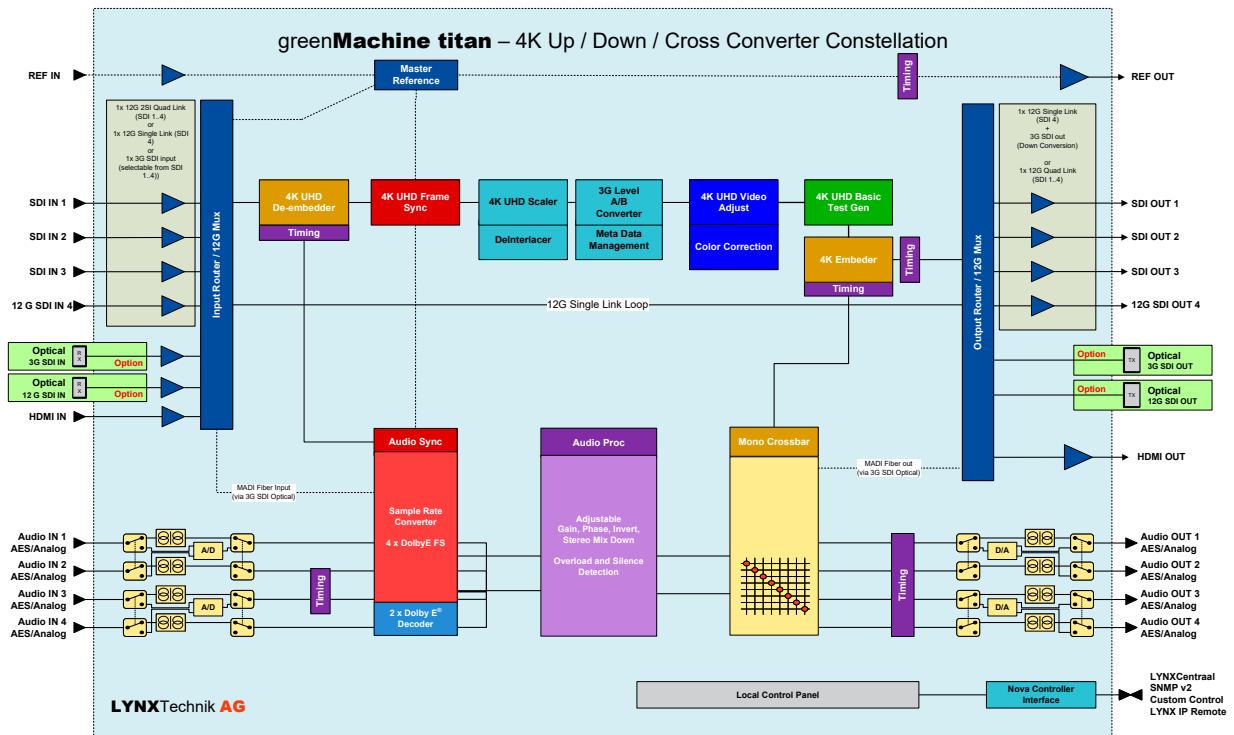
greenMachine titan – 4K Up / Down / Cross Converter Constellation

REF IN

Master Reference

Timing

REF OUT

1x 12G 2SI Quad Link (SDI 1..4) or 1x 12G Single Link (SDI 4) or 1x 3G SDI input (selectable from SDI 1..4))

Input Router / 12G Mux

SDI IN 1
SDI IN 2
SDI IN 3
12 G SDI IN 4

4K UHD De-embedder
Timing

4K UHD Frame Sync

4K UHD Scaler
Deinterlacer

3G Level A/B Converter
Meta Data Management

4K UHD Video Adjust
Color Correction

4K UHD Basic Test Gen

4K Embeder
Timing

Timing

12G Single Link Loop

Output Router / 12G Mux

1x 12G Single Link (SDI 4) + 3G SDI out (Down Conversion) or 1x 12G Quad Link (SDI 1..4)

SDI OUT 1
SDI OUT 2
SDI OUT 3
12G SDI OUT 4

Optical 3G SDI IN
RX
Option

Optical 12 G SDI IN
RX
Option

HDMI IN

Option
TX
Optical 3G SDI OUT

Option
TX
Optical 12G SDI OUT

HDMI OUT

Audio Sync
Sample Rate Converter
4 x DolbyE FS
2 x Dolby E® Decoder

Audio Proc
Adjustable Gain, Phase, Invert, Stereo Mix Down
Overload and Silence Detection

Mono Crossbar

MADI Fiber Input (via 3G SDI Optical)

MADI Fiber out (via 3G SDI Optical)

Audio IN 1 AES/Analog
Audio IN 2 AES/Analog
Audio IN 3 AES/Analog
Audio IN 4 AES/Analog

A/D
A/D

Timing

Timing

D/A
D/A

Audio OUT 1 AES/Analog
Audio OUT 2 AES/Analog
Audio OUT 3 AES/Analog
Audio OUT 4 AES/Analog

LYNXTechnik AG

Local Control Panel

Nova Controller Interface

LYNXCentraal
SNMP v2
Custom Control
LYNX IP Remote